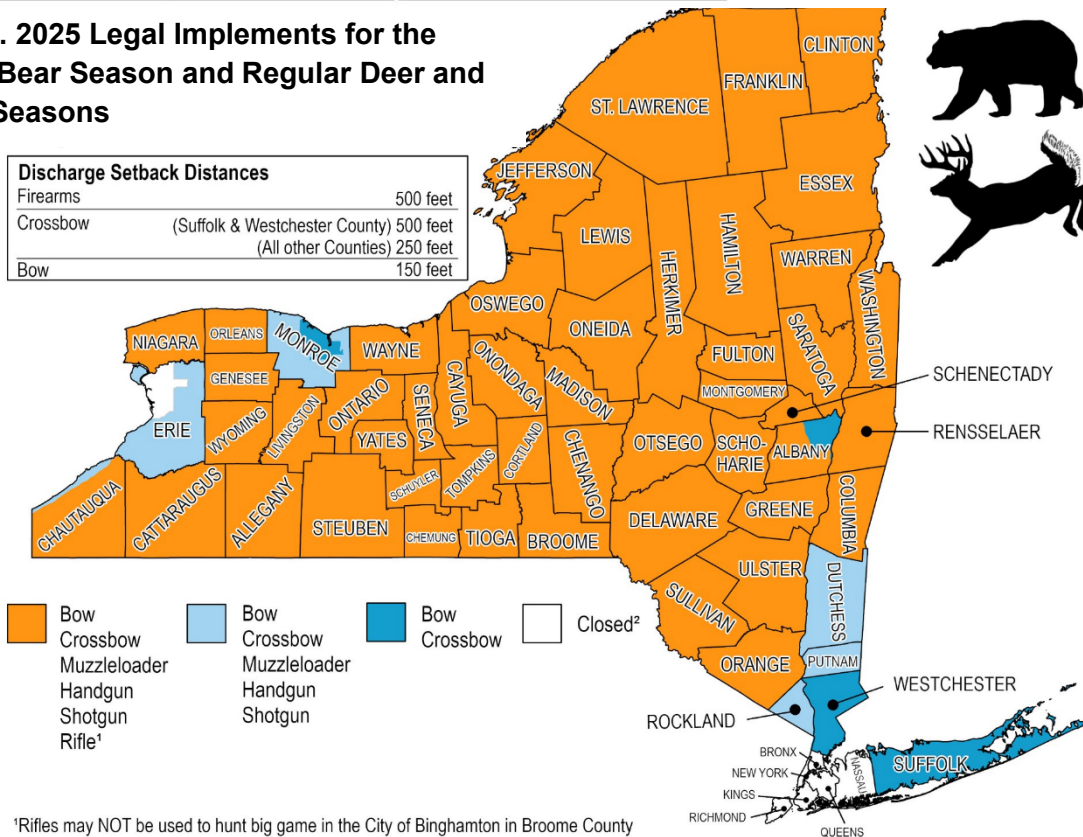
. 2025 Legal Implements for the Bear Season and Regular Deer and Seasons

| Discharge Setback Distances | |
|---|---|
| Firearms | 500 feet |
| Crossbow | (Suffolk & Westchester County) 500 feet (All other Counties) 250 feet |
| Bow | 150 feet |

CLINTON
FRANKLIN
ST. LAWRENCE
JEFFERSON
ESSEX
LEWIS
HAMILTON
HERKIMER
WARREN
WASHINGTON
OSWEGO
ONEIDA
SARATOGA
FULTON
NIAGARA
ORLEANS
MONROE
WAYNE
ONONDAGA
MADISON
MONTGOMERY
SCHENECTADY
GENESEE
ERIE
WYOMING
LIVINGSTON
ONTARIO
SENECA
CAYUGA
YATES
CORTLAND
CHENANGO
OTSEGO
SCHO-HARIE
ALBANY
RENSSELAER
SCHUYLER
TOMPKINS
CHAUTAUQUA
CATTARAUGUS
ALLEGANY
STEUBEN
CHEMUNG
TIOGA
BROOME
DELAWARE
GREENE
COLUMBIA
ULSTER
DUTCHESS
SULLIVAN
ORANGE
PUTNAM
WESTCHESTER
ROCKLAND
BRONX
NEW YORK
KINGS
RICHMOND
QUEENS
NASSAU
SUFFOLK

Bow Crossbow Muzzleloader Handgun Shotgun Rifle¹
Bow Crossbow Muzzleloader Handgun Shotgun
Bow Crossbow
Closed²

¹Rifles may NOT be used to hunt big game in the City of Binghamton in Broome County